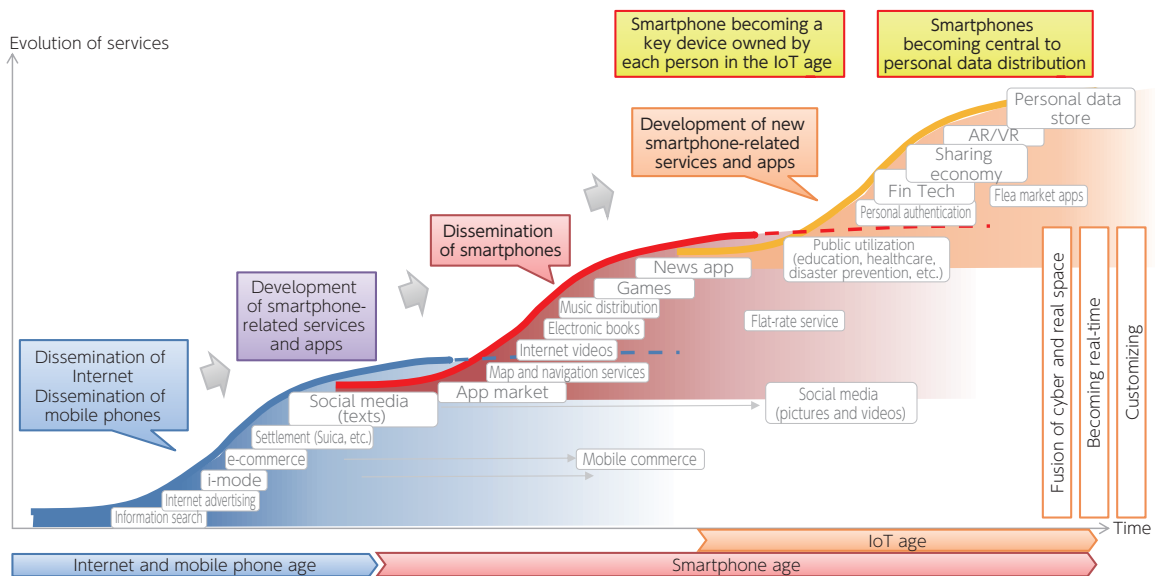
Evolution of services

Smartphone becoming a key device owned by each person in the IoT age

Smartphones becoming central to personal data distribution

Personal data store

AR/VR

Sharing economy

Development of new smartphone-related services and apps

Fin Tech

Flea market apps

Personal authentication

Dissemination of smartphones

Public utilization (education, healthcare, disaster prevention, etc.)

News app

Development of smartphone-related services and apps

Games

Music distribution

Electronic books

Flat-rate service

Internet videos

Dissemination of Internet Dissemination of mobile phones

Map and navigation services

App market

Social media (texts)

Social media (pictures and videos)

Settlement (Suica, etc.)

e-commerce

Mobile commerce

i-mode

Internet advertising

Information search

Fusion of cyber and real space

Becoming real-time

Customizing

Time

IoT age

Internet and mobile phone age

Smartphone age